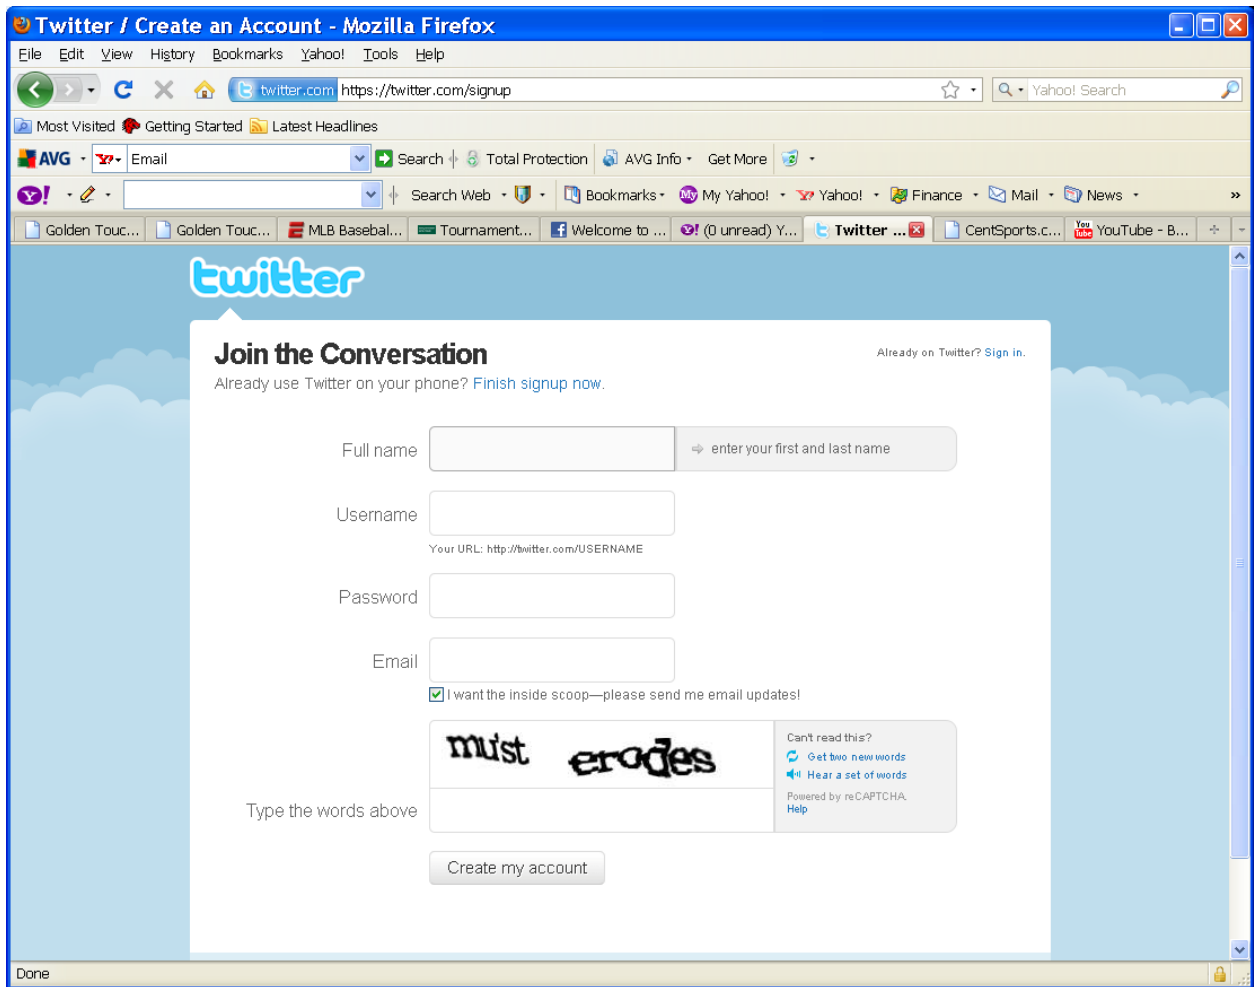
Twitter / Create an Account - Mozilla Firefox

File Edit View History Bookmarks Yahoo! Tools Help

twitter.com https://twitter.com/signup

Yahoo! Search

Most Visited Getting Started Latest Headlines

AVG Email Search Total Protection AVG Info Get More

Search Web Bookmarks My Yahoo! Yahoo! Finance Mail News »

Golden Touc... Golden Touc... MLB Basebal... Tournament... Welcome to ... (0 unread) Y... Twitter ... CentSports.c... YouTube - B...

twitter

Join the Conversation

Already on Twitter? Sign in.

Already use Twitter on your phone? Finish signup now.

Full name

enter your first and last name

Username

Your URL: http://twitter.com/USERNAME

Password

Email

I want the inside scoop—please send me email updates!

must erodes

Can't read this?

Get two new words

Hear a set of words

Powered by reCAPTCHA.

Help

Type the words above

Create my account

Done